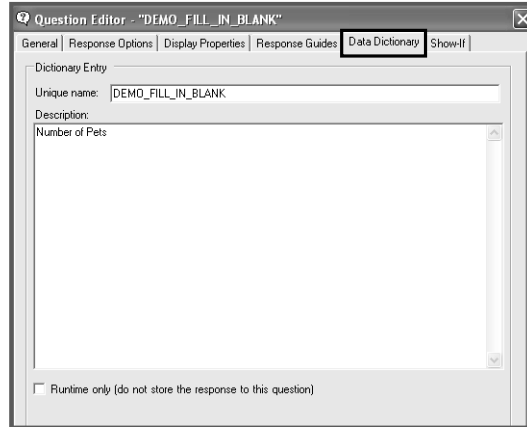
Question Editor - "DEMO_FILL_IN_BLANK"

General | Response Options | Display Properties | Response Guides | Data Dictionary | Show-If |

Dictionary Entry

Unique name: DEMO_FILL_IN_BLANK

Description:

Number of Pets

Runtime only (do not store the response to this question)